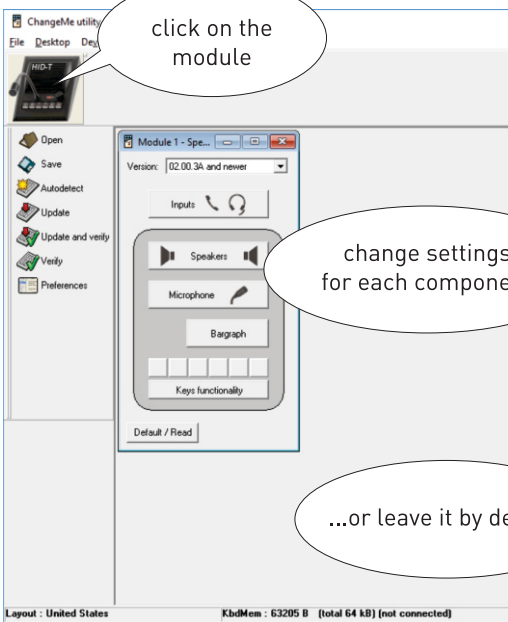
ChangeMe utility

File Desktop De

click on the module

HID-T

Open

Save

Autodetect

Update

Update and verify

Verify

Preferences

Module 1 - Spe...

Version: 02.00.3A and newer

Inputs

Speakers

Microphone

Bargraph

Keys functionality

Default / Read

change settings for each compone

...or leave it by de

Layout : United States

KbdMem : 63205 B (total 64 kB) (not connected)